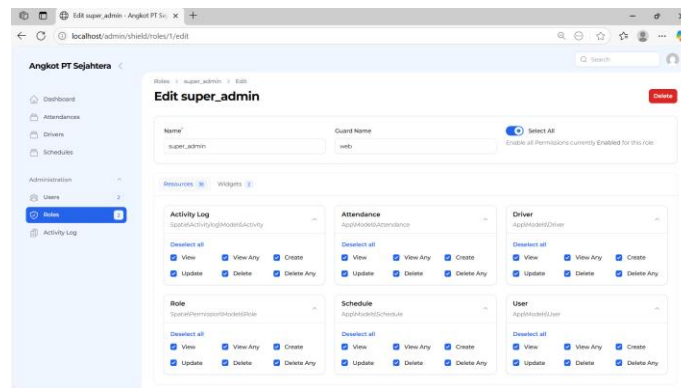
Edit super_admin - Angkot PT Se ×  +

localhost/admin/shield/roles/1/edit

Angkot PT Sejahtera

Search

Dashboard
Attendances
Drivers
Schedules

Administration
Users 2
Roles 1
Activity Log

Roles > super_admin > Edit

Edit super_admin

Delete

Name*
super_admin

Guard Name
web

Select All
Enable all Permissions currently Enabled for this role

Resources 18   Widgets 2

Activity Log
Spatie\Activitylog\Models\Activity
Deselect all
View   View Any   Create
Update   Delete   Delete Any

Attendance
App\Models\Attendance
Deselect all
View   View Any   Create
Update   Delete   Delete Any

Driver
App\Models\Driver
Deselect all
View   View Any   Create
Update   Delete   Delete Any

Role
Spatie\Permission\Models\Role
Deselect all
View   View Any   Create
Update   Delete   Delete Any

Schedule
App\Models\Schedule
Deselect all
View   View Any   Create
Update   Delete   Delete Any

User
App\Models\User
Deselect all
View   View Any   Create
Update   Delete   Delete Any